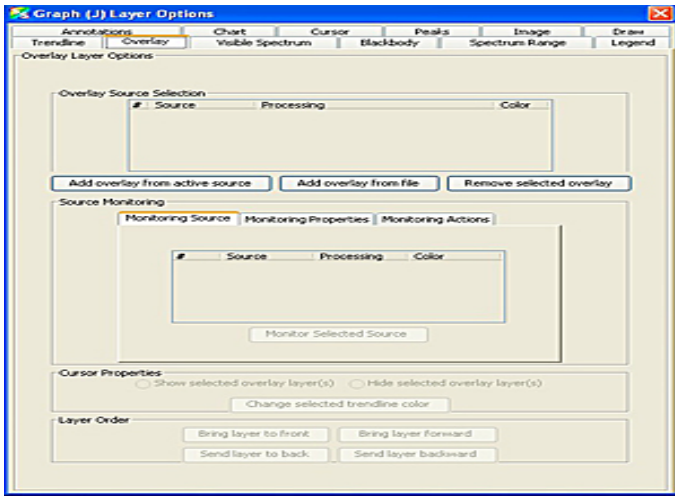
Graph (J) Layer Options

Annotations | Chart | Cursor | Peaks | Image | Draw
Trendline | Overlay | Visible Spectrum | Blackbody | Spectrum Range | Legend

Overlay Layer Options

Overlay Source Selection

| # | Source | Processing | Color |
|---|---|---|---|

Add overlay from active source | Add overlay from file | Remove selected overlay

Source Monitoring

Monitoring Source | Monitoring Properties | Monitoring Actions

| # | Source | Processing | Color |
|---|---|---|---|

Monitor Selected Source

Cursor Properties

Show selected overlay layer(s) | Hide selected overlay layer(s)

Change selected trendline color

Layer Order

Bring layer to front | Bring layer forward

Send layer to back | Send layer backward